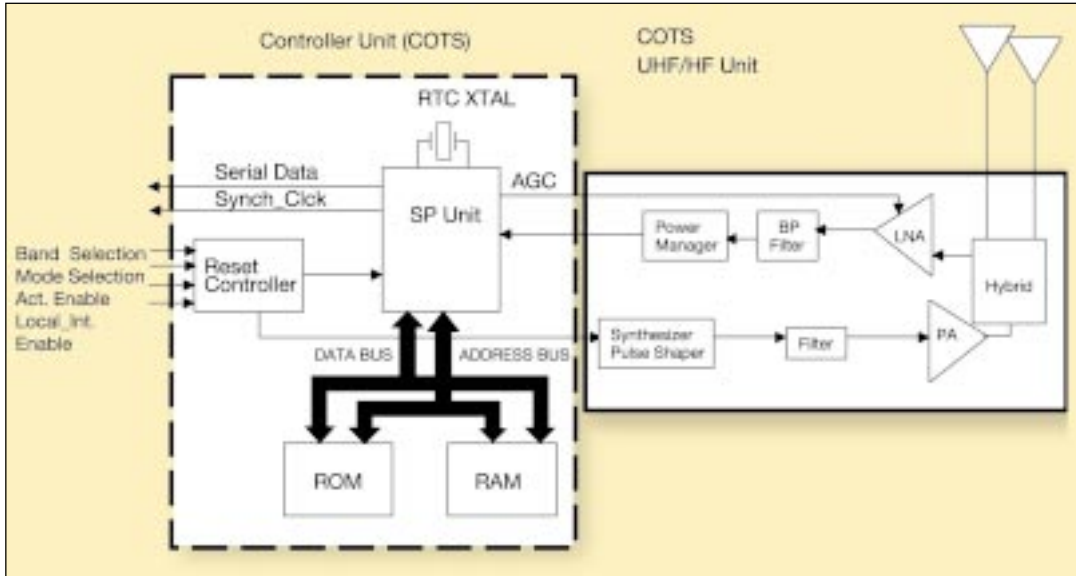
Controller Unit (COTS)

COTS
UHF/HF Unit

RTC XTAL

Serial Data
Synch_Clck

AGC

SP Unit

Power Manager

BP Filter

LNA

Hybrid

Band Selection
Mode Selection
Act. Enable
Local_Int. Enable

Reset Controller

Synthesizer Pulse Shaper

Filter

PA

DATA BUS

ADDRESS BUS

ROM

RAM